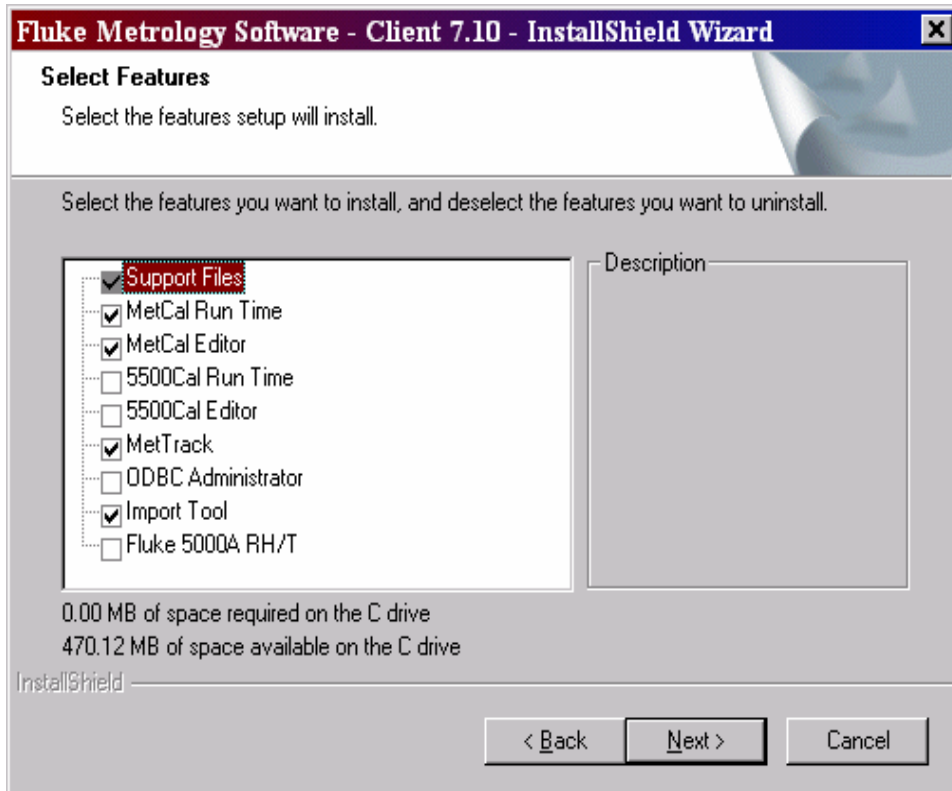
Fluke Metrology Software - Client 7.10 - InstallShield Wizard

Select Features

Select the features setup will install.

Select the features you want to install, and deselect the features you want to uninstall.

Support Files
MetCal Run Time
MetCal Editor
5500Cal Run Time
5500Cal Editor
MetTrack
ODBC Administrator
Import Tool
Fluke 5000A RH/T

Description

0.00 MB of space required on the C drive
470.12 MB of space available on the C drive

InstallShield

< Back
Next >
Cancel